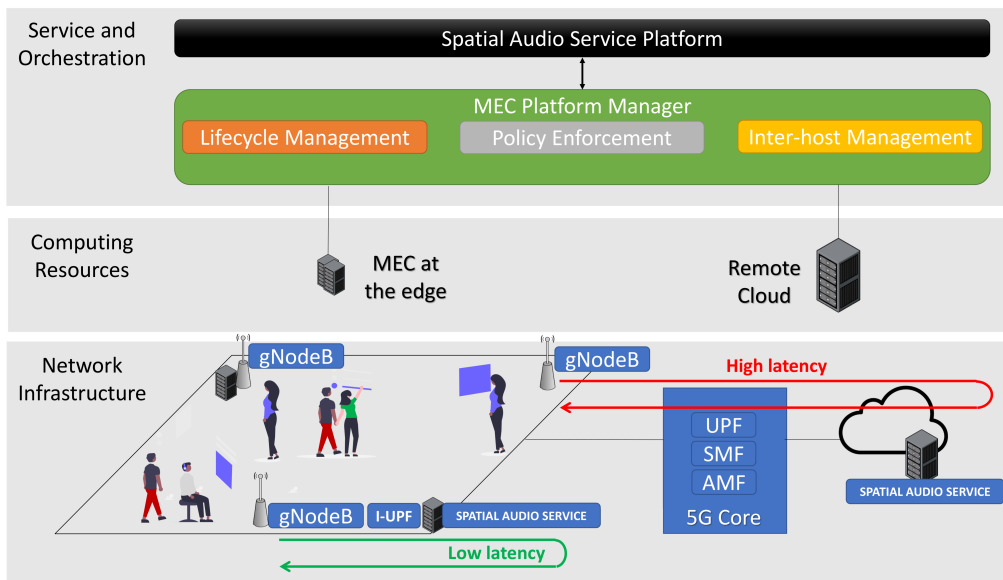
Service and Orchestration

Spatial Audio Service Platform

MEC Platform Manager

Lifecycle Management

Policy Enforcement

Inter-host Management

Computing Resources

MEC at the edge

Remote Cloud

Network Infrastructure

gNodeB

gNodeB

High latency

UPF

SMF

AMF

5G Core

SPATIAL AUDIO SERVICE

gNodeB

I-UPF

SPATIAL AUDIO SERVICE

Low latency